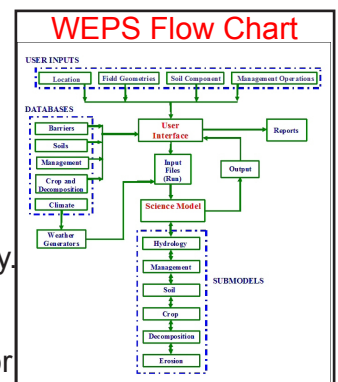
WEPS Flow Chart

USER INPUTS

Location

Field Geometries

Soil Component

Management Operations

DATABASES

Barriers

Soils

Management

Crop and Decomposition

Climate

User Interface

Reports

Input Files (Run)

Output

Science Model

Weather Generators

Hydrology

Management

Soil

Crop

Decomposition

Erosion

SUBMODELS

y.

r